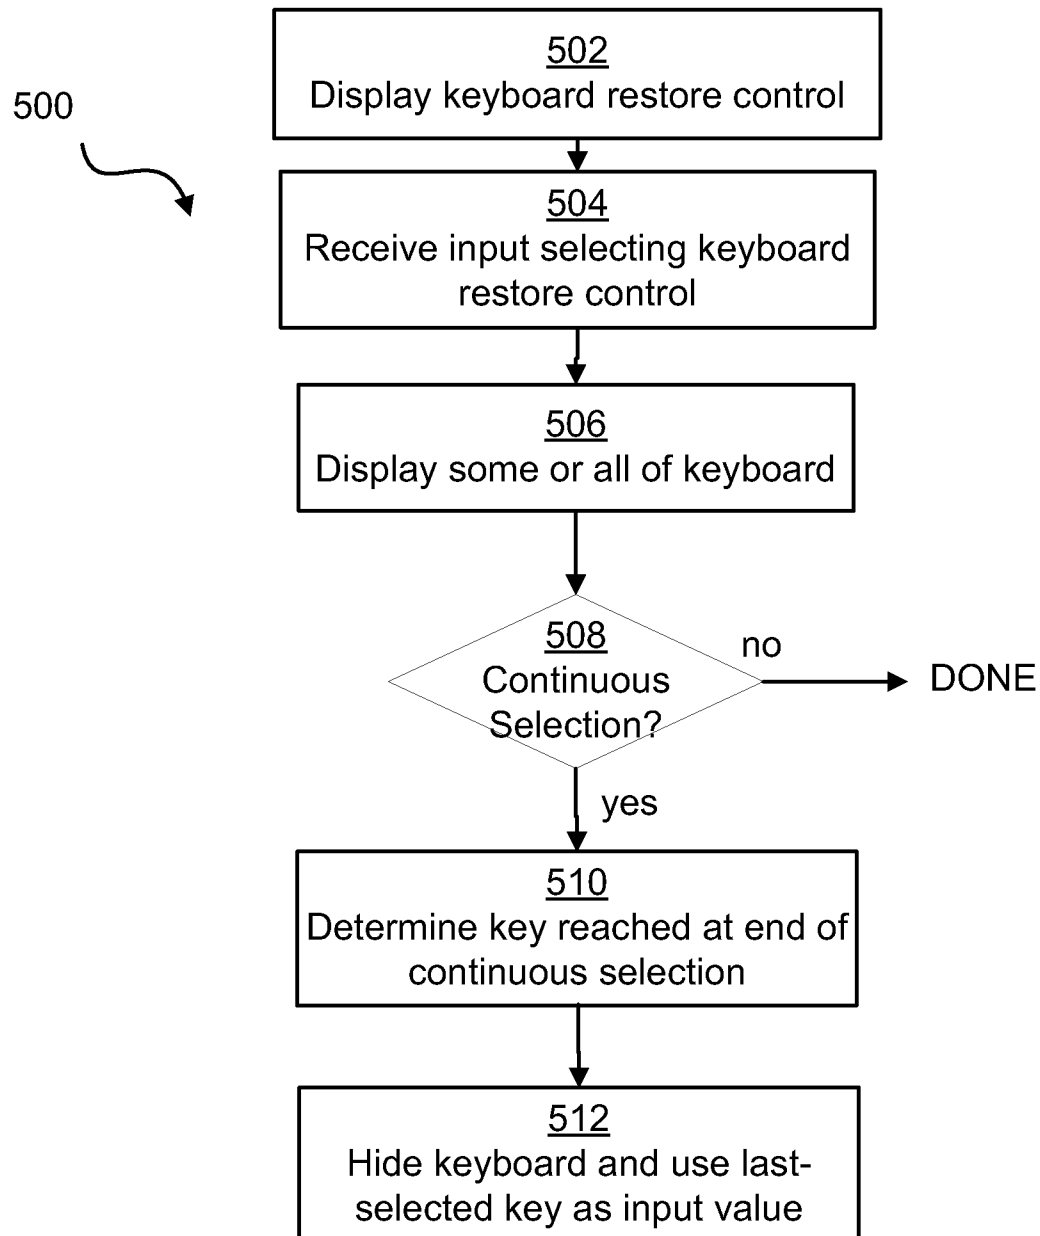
500

502
Display keyboard restore control

504
Receive input selecting keyboard restore control

506
Display some or all of keyboard

508
Continuous Selection?

no

DONE

yes

510
Determine key reached at end of continuous selection

512
Hide keyboard and use last-selected key as input value